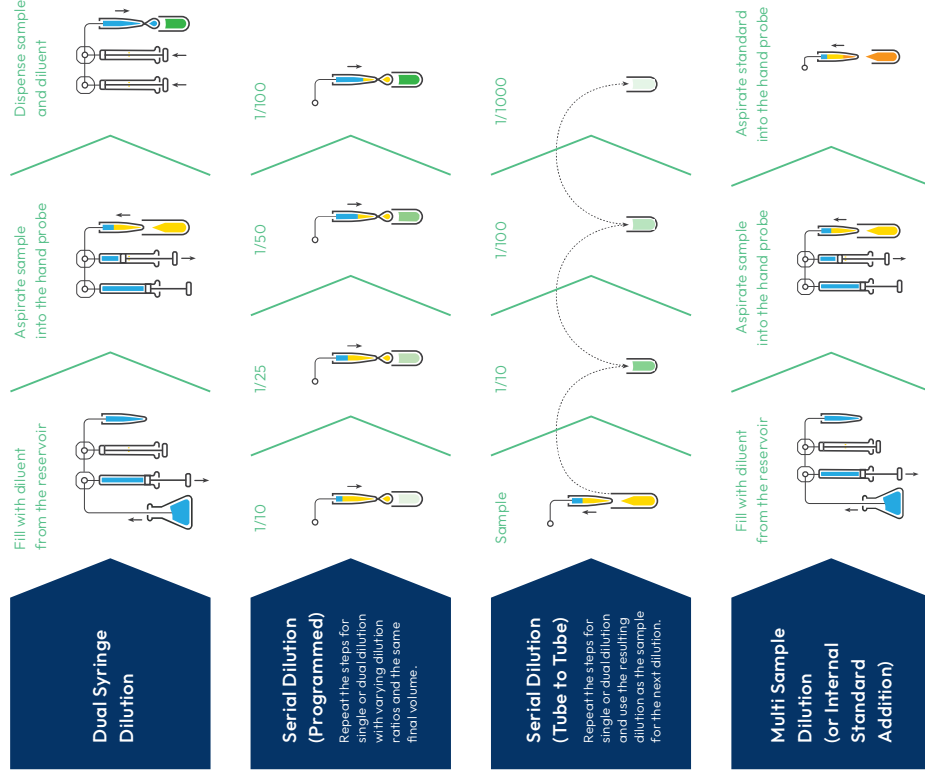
Dual Syringe Dilution

Fill with diluent from the reservoir

Aspirate sample into the hand probe

Dispense sample and diluent

Serial Dilution (Programmed)

Repeat the steps for single or dual dilution with varying dilution ratios and the same final volume.

1/10

1/25

1/50

1/100

Serial Dilution (Tube to Tube)

Repeat the steps for single or dual dilution and use the resulting dilution as the sample for the next dilution.

Sample

1/10

1/100

1/1000

Multi Sample Dilution (or Internal Standard Addition)

Fill with diluent from the reservoir

Aspirate sample into the hand probe

Aspirate standard into the hand probe